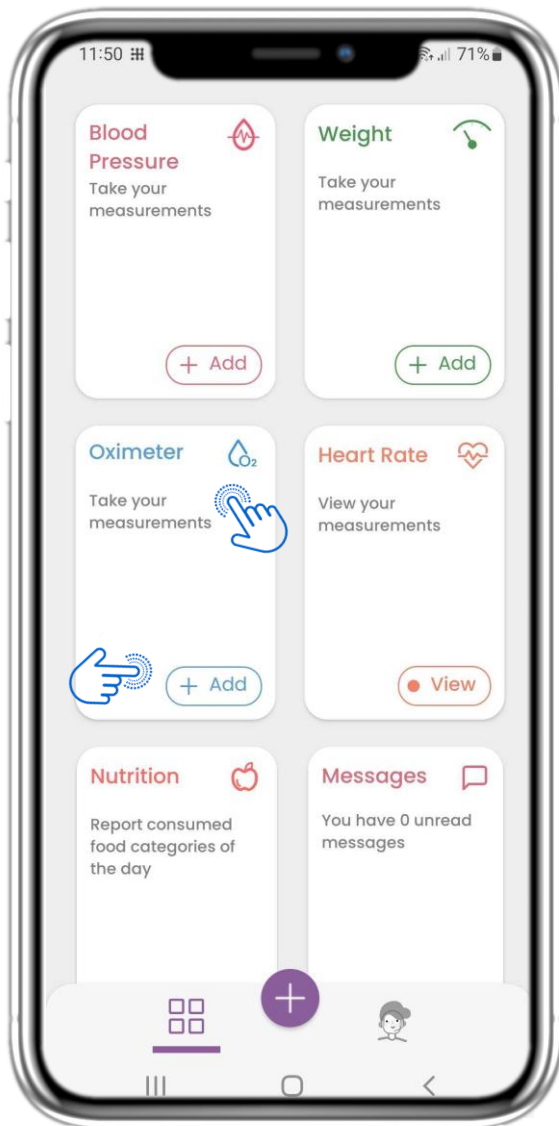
11:50

71%

Blood Pressure
Take your measurements

+ Add

Weight
Take your measurements

+ Add

Oximeter
Take your measurements

+ Add

Heart Rate
View your measurements

View

Nutrition
Report consumed food categories of the day

Messages
You have 0 unread messages